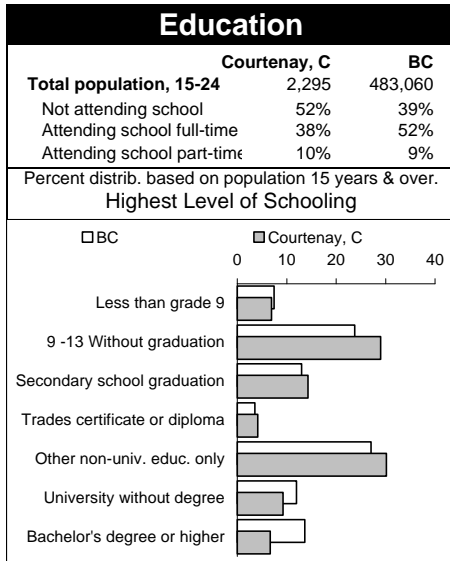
Education

| | Courtenay, C | BC |
|---|---|---|
| Total population, 15-24 | 2,295 | 483,060 |
| Not attending school | 52% | 39% |
| Attending school full-time | 38% | 52% |
| Attending school part-time | 10% | 9% |

Percent distrib. based on population 15 years & over.
Highest Level of Schooling

BC
Courtenay, C

0 10 20 30 40

Less than grade 9
9 -13 Without graduation
Secondary school graduation
Trades certificate or diploma
Other non-univ. educ. only
University without degree
Bachelor's degree or higher